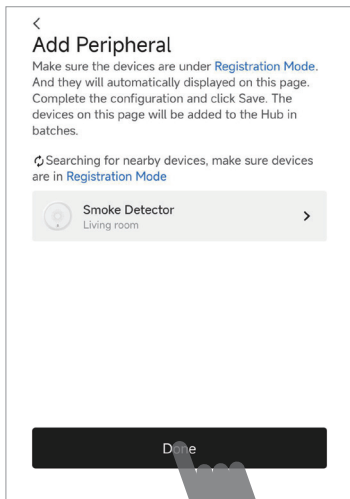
<

Add Peripheral

Make sure the devices are under Registration Mode. And they will automatically displayed on this page. Complete the configuration and click Save. The devices on this page will be added to the Hub in batches.

Searching for nearby devices, make sure devices are in Registration Mode

Smoke Detector
Living room

>

Done